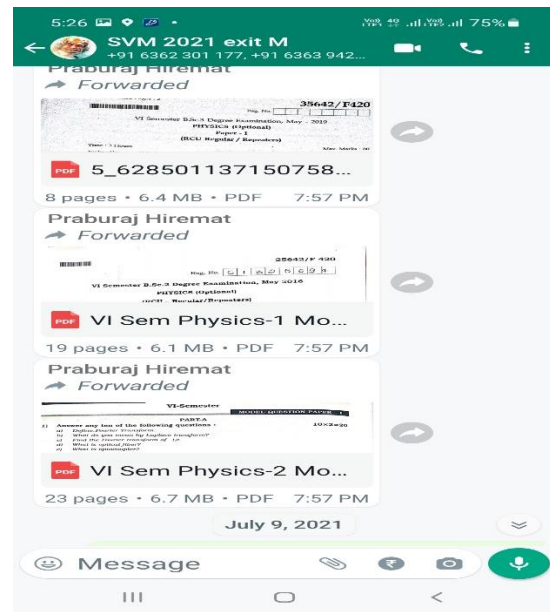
5:26

75%

SVM 2021 exit M
+91 6362 301 177, +91 6363 942...

Praburaj Hiremat
Forwarded

35642/F420
VI Semester B.Sc.3 Degree Examination, May - 2019
PHYSICS (Optional)
Paper - I
(RCU Regular / Repeaters)

PDF 5_628501137150758...
8 pages • 6.4 MB • PDF 7:57 PM

Praburaj Hiremat
Forwarded

25643/F420
VI Semester B.Sc.3 Degree Examination, May 2016
PHYSICS (Optional)
Regular/Repeaters

PDF VI Sem Physics-1 Mo...
19 pages • 6.1 MB • PDF 7:57 PM

Praburaj Hiremat
Forwarded

VI-Semester
MODEL QUESTION PAPER
PART-A
Answer any ten of the following questions : $10\times2=20$

PDF VI Sem Physics-2 Mo...
23 pages • 6.7 MB • PDF 7:57 PM

July 9, 2021

Message